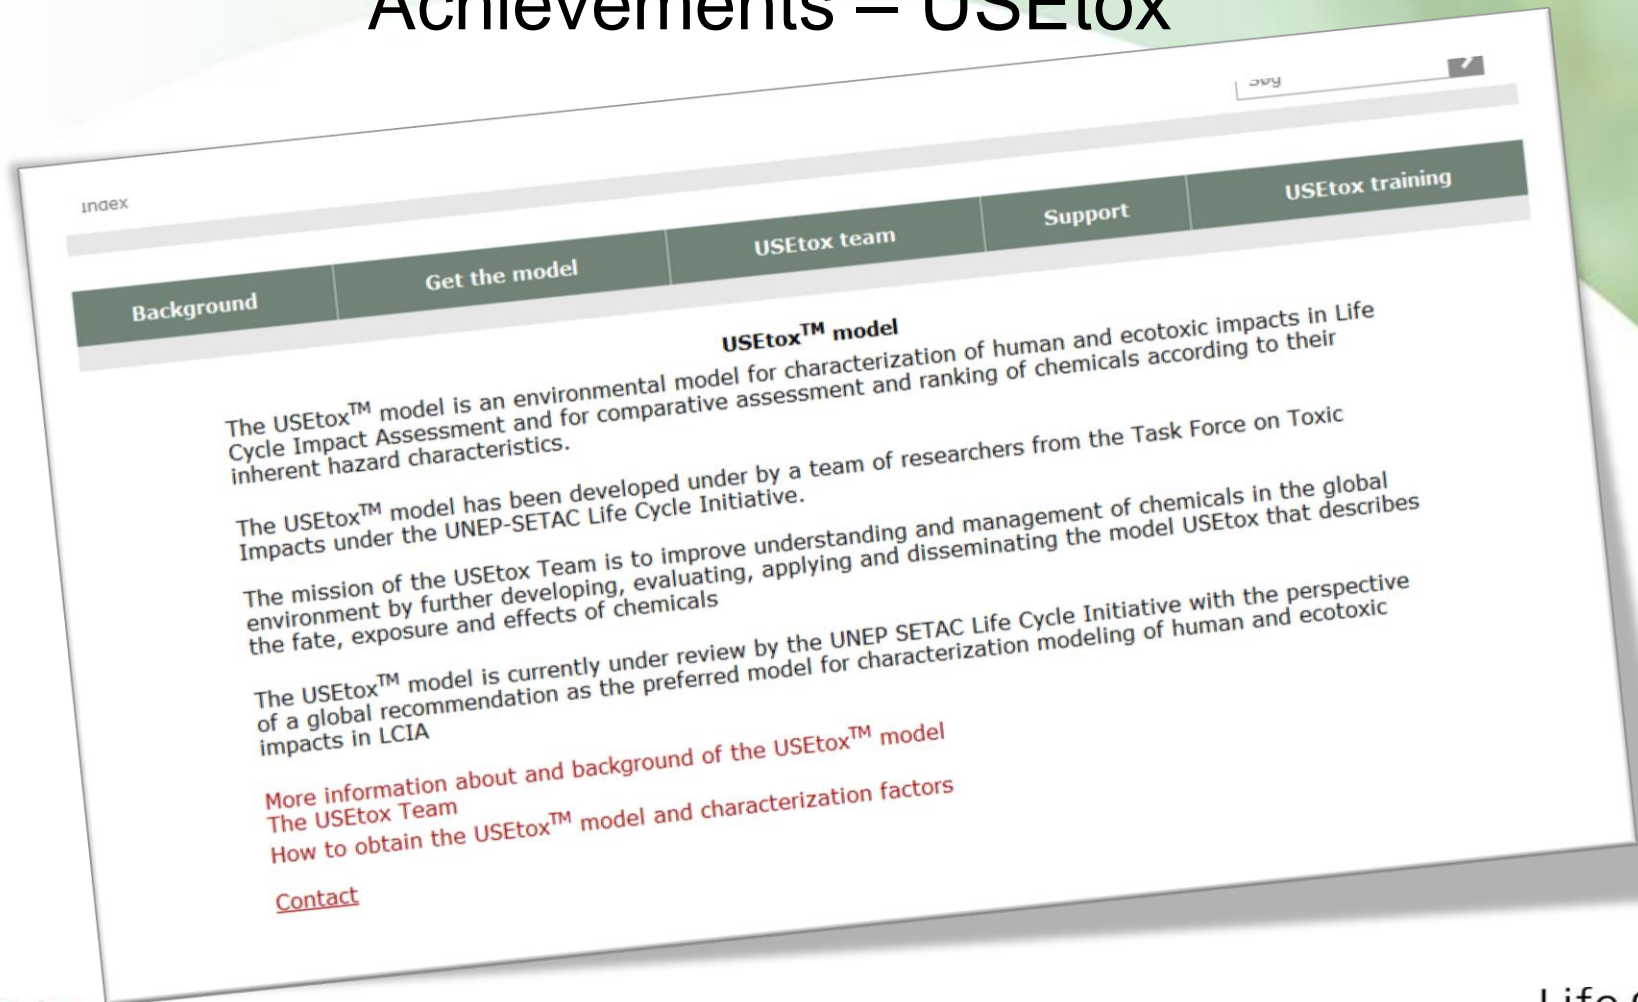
Achievements – USEtox

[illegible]

Index

Background | Get the model | USEtox team | Support | USEtox training

USEtox™ model

The USEtox™ model is an environmental model for characterization of human and ecotoxic impacts in Life Cycle Impact Assessment and for comparative assessment and ranking of chemicals according to their inherent hazard characteristics.

The USEtox™ model has been developed under by a team of researchers from the Task Force on Toxic Impacts under the UNEP-SETAC Life Cycle Initiative.

The mission of the USEtox Team is to improve understanding and management of chemicals in the global environment by further developing, evaluating, applying and disseminating the model USEtox that describes the fate, exposure and effects of chemicals

The USEtox™ model is currently under review by the UNEP SETAC Life Cycle Initiative with the perspective of a global recommendation as the preferred model for characterization modeling of human and ecotoxic impacts in LCIA

More information about and background of the USEtox™ model
The USEtox Team
How to obtain the USEtox™ model and characterization factors

Contact

Life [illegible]